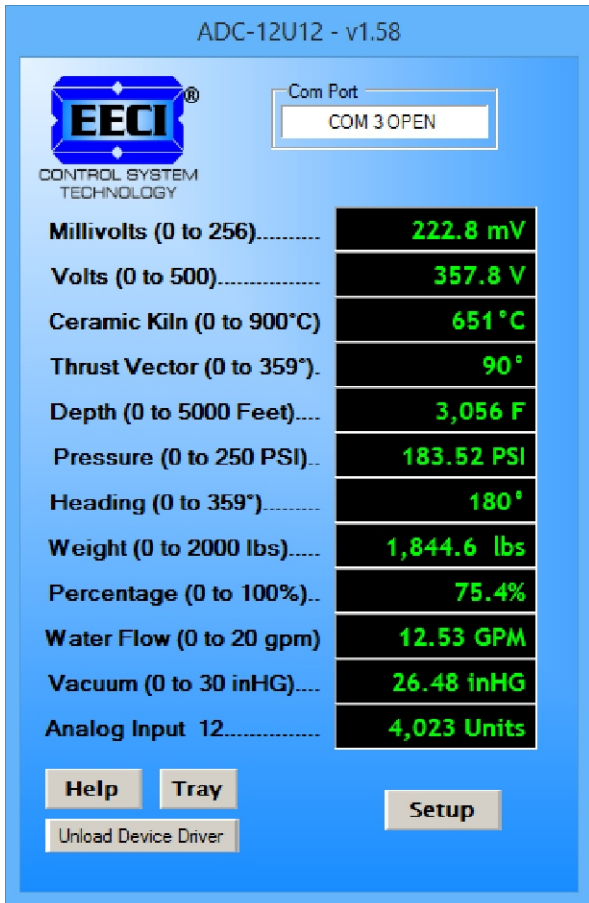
ADC-12U12 - v1.58

EECI®
CONTROL SYSTEM TECHNOLOGY

Com Port
COM 3 OPEN

| | |
|---|---|
| Millivolts (0 to 256).......... | 222.8 mV |
| Volts (0 to 500).................. | 357.8 V |
| Ceramic Kiln (0 to 900°C) | 651°C |
| Thrust Vector (0 to 359°). | 90° |
| Depth (0 to 5000 Feet).... | 3,056 F |
| Pressure (0 to 250 PSI).. | 183.52 PSI |
| Heading (0 to 359°)........... | 180° |
| Weight (0 to 2000 lbs)..... | 1,844.6 lbs |
| Percentage (0 to 100%).. | 75.4% |
| Water Flow (0 to 20 gpm) | 12.53 GPM |
| Vacuum (0 to 30 inHG).... | 26.48 inHG |
| Analog Input 12.............. | 4,023 Units |

Help
Tray
Setup
Unload Device Driver